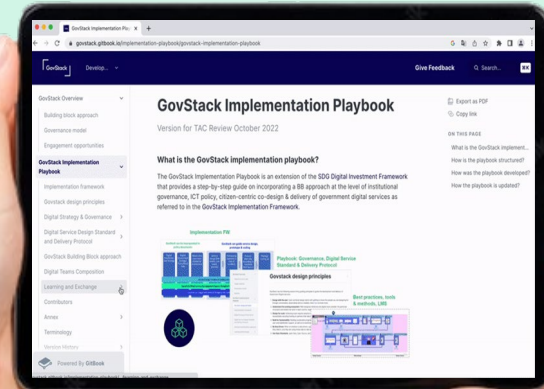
GovStack Implementation Playb ×  +

govstack.gitbook.io/implementation-playbook/govstack-implementation-playbook

GovStack  Develop...  Give Feedback  Search...  ⌘K

GovStack Overview
Building block approach
Governance model
Engagement opportunities
GovStack Implementation Playbook
Implementation framework
Govstack design principles
Digital Strategy & Governance
Digital Service Design Standard and Delivery Protocol
GovStack Building Block approach
Digital Teams Composition
Learning and Exchange
Contributors
Annex
Terminology
Version History
Powered By GitBook

GovStack Implementation Playbook

Version for TAC Review October 2022

What is the GovStack implementation playbook?

The GovStack Implementation Playbook is an extension of the SDG Digital Investment Framework that provides a step-by-step guide on incorporating a BB approach at the level of institutional governance, ICT policy, citizen-centric co-design & delivery of government digital services as referred to in the GovStack Implementation Framework.

Implementation FW

Playbook: Governance, Digital Service Standard & Delivery Protocol

Govstack design principles

Best practices, tools & methods, LMS

Export as PDF
Copy link

ON THIS PAGE
What is the GovStack implement...
How is the playbook structured?
How was the playbook developed?
How the playbook is updated?